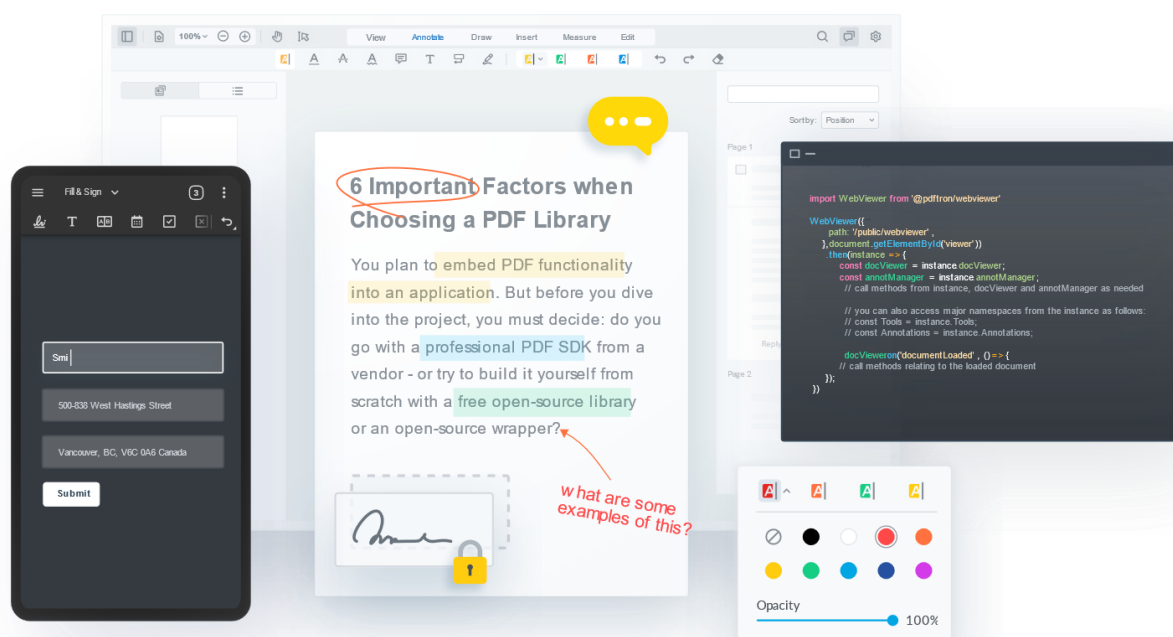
100%

View Annotate Draw Insert Measure Edit

Sort by: Position

Page 1

Page 2

Reply

6 Important Factors when Choosing a PDF Library

You plan to embed PDF functionality into an application. But before you dive into the project, you must decide: do you go with a professional PDF SDK from a vendor - or try to build it yourself from scratch with a free open-source library or an open-source wrapper?

what are some examples of this?

Fill & Sign

3

Smi

500-838 West Hastings Street

Vancouver, BC, V6C 0A6 Canada

Submit

import WebViewer from '@pdftron/webviewer'

WebViewer({
path: '/public/webviewer' ,
},document.getElementById('viewer'))
.then(instance => {
const docViewer = instance.docViewer;
const annotManager = instance.annotManager;
// call methods from instance, docViewer and annotManager as needed

// you can also access major namespaces from the instance as follows:
// const Tools = instance.Tools;
// const Annotations = instance.Annotations;

docViewer.on('documentLoaded' , () => {
// call methods relating to the loaded document
});
})

Opacity

100%